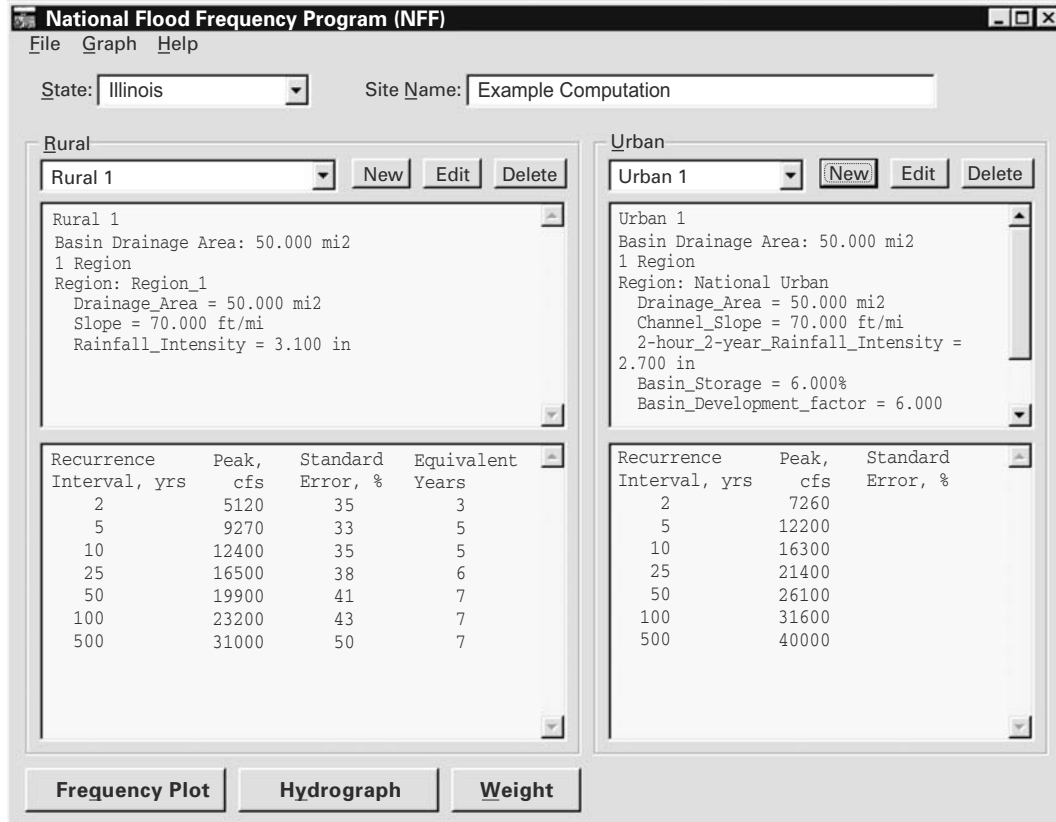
National Flood Frequency Program (NFF)

File Graph Help

State: Illinois

Site Name: Example Computation

Rural

Rural 1

New Edit Delete

Rural 1
Basin Drainage Area: 50.000 mi2
1 Region
Region: Region_1
Drainage_Area = 50.000 mi2
Slope = 70.000 ft/mi
Rainfall_Intensity = 3.100 in

| Recurrence Interval, yrs | Peak, cfs | Standard Error, % | Equivalent Years |
|---|---|---|---|
| 2 | 5120 | 35 | 3 |
| 5 | 9270 | 33 | 5 |
| 10 | 12400 | 35 | 5 |
| 25 | 16500 | 38 | 6 |
| 50 | 19900 | 41 | 7 |
| 100 | 23200 | 43 | 7 |
| 500 | 31000 | 50 | 7 |

Urban

Urban 1

New Edit Delete

Urban 1
Basin Drainage Area: 50.000 mi2
1 Region
Region: National Urban
Drainage_Area = 50.000 mi2
Channel_Slope = 70.000 ft/mi
2-hour_2-year_Rainfall_Intensity = 2.700 in
Basin_Storage = 6.000%
Basin_Development_factor = 6.000

| Recurrence Interval, yrs | Peak, cfs | Standard Error, % |
|---|---|---|
| 2 | 7260 | |
| 5 | 12200 | |
| 10 | 16300 | |
| 25 | 21400 | |
| 50 | 26100 | |
| 100 | 31600 | |
| 500 | 40000 | |

Frequency Plot Hydrograph Weight